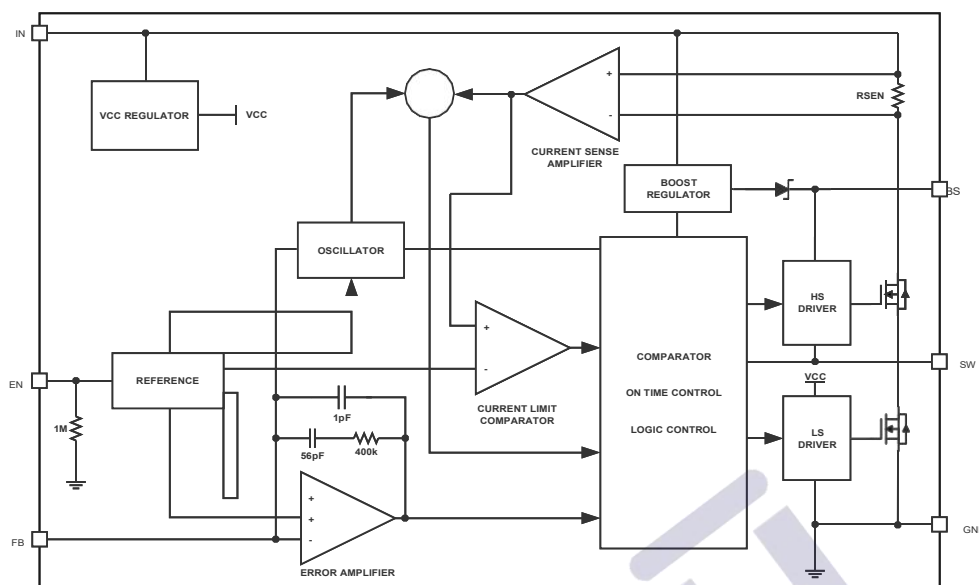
IN

VCC REGULATOR

VCC

+

-

RSEN

CURRENT SENSE AMPLIFIER

BOOST REGULATOR

BS

OSCILLATOR

+

-

COMPARATOR

ON TIME CONTROL

LOGIC CONTROL

HS DRIVER

SW

EN

REFERENCE

CURRENT LIMIT COMPARATOR

VCC

LS DRIVER

1M

1pF

56pF

400k

+

+

-

ERROR AMPLIFIER

FB

GN